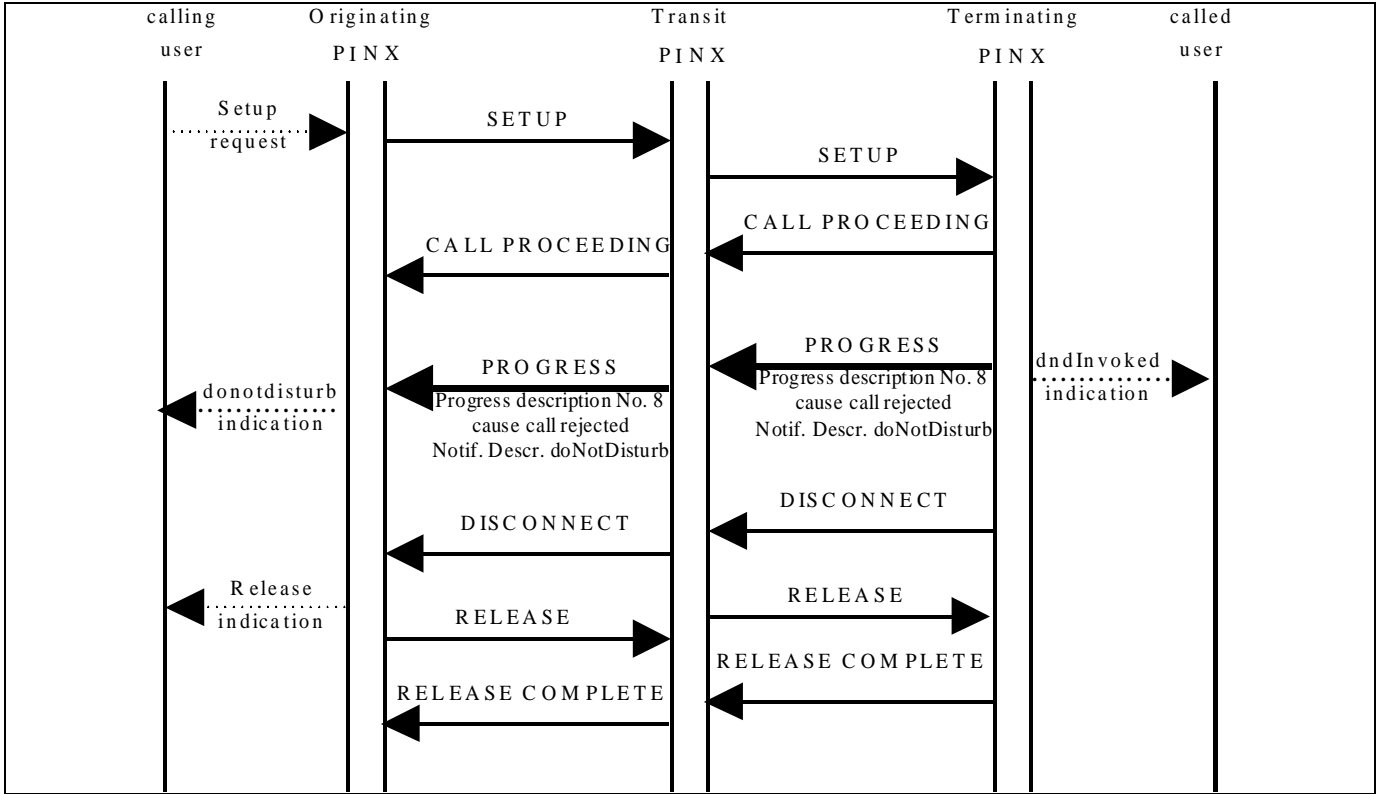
calling user

Originating PINX

Transit PINX

Terminating PINX

called user

Setup request

SETUP

SETUP

CALL PROCEEDING

CALL PROCEEDING

PROGRESS
Progress description No. 8
cause call rejected
Notif. Descr. doNotDisturb

dndInvoked indication

donotdisturb indication

PROGRESS
Progress description No. 8
cause call rejected
Notif. Descr. doNotDisturb

DISCONNECT

DISCONNECT

Release indication

RELEASE

RELEASE

RELEASE COMPLETE

RELEASE COMPLETE